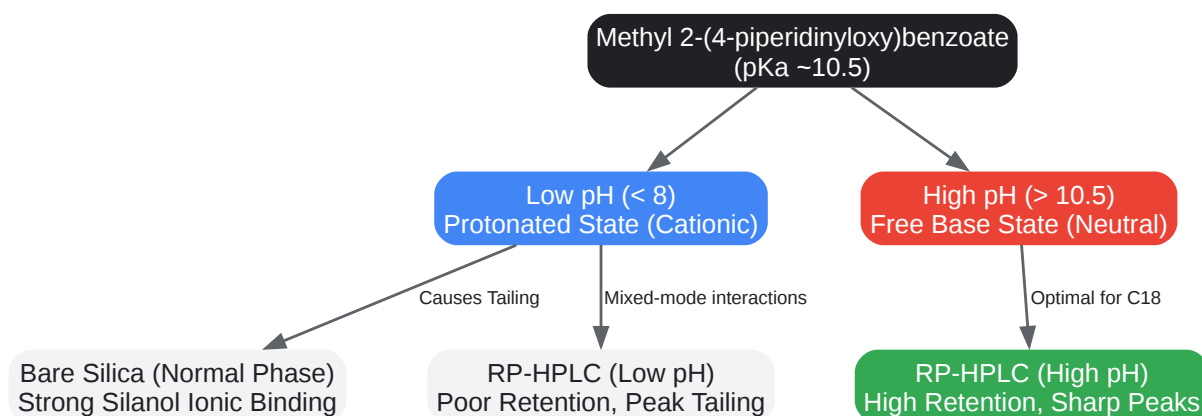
Methyl 2-(4-piperidinyloxy)benzoate (pKa ~10.5)

Low pH (< 8) Protonated State (Cationic)

High pH (> 10.5) Free Base State (Neutral)

Causes Tailing

Mixed-mode interactions

Optimal for C18

Bare Silica (Normal Phase) Strong Silanol Ionic Binding

RP-HPLC (Low pH) Poor Retention, Peak Tailing

RP-HPLC (High pH) High Retention, Sharp Peaks